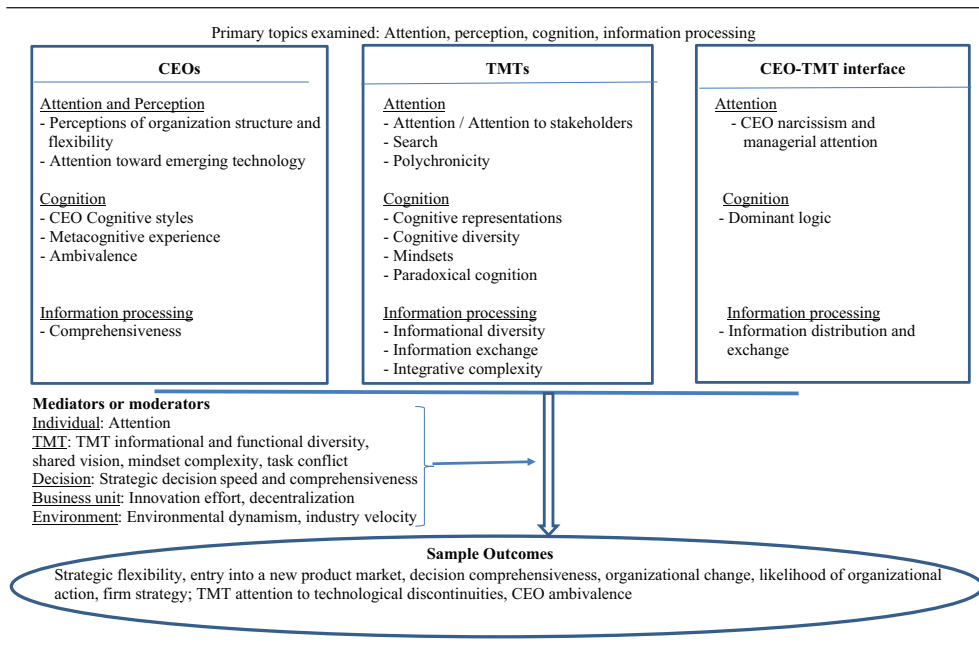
Primary topics examined: Attention, perception, cognition, information processing

CEOs

Attention and Perception
- Perceptions of organization structure and flexibility
- Attention toward emerging technology

Cognition
- CEO Cognitive styles
- Metacognitive experience
- Ambivalence

Information processing
- Comprehensiveness

TMTs

Attention
- Attention / Attention to stakeholders
- Search
- Polychronicity

Cognition
- Cognitive representations
- Cognitive diversity
- Mindsets
- Paradoxical cognition

Information processing
- Informational diversity
- Information exchange
- Integrative complexity

CEO-TMT interface

Attention
- CEO narcissism and managerial attention

Cognition
- Dominant logic

Information processing
- Information distribution and exchange

Mediators or moderators
Individual: Attention
TMT: TMT informational and functional diversity, shared vision, mindset complexity, task conflict
Decision: Strategic decision speed and comprehensiveness
Business unit: Innovation effort, decentralization
Environment: Environmental dynamism, industry velocity

Sample Outcomes
Strategic flexibility, entry into a new product market, decision comprehensiveness, organizational change, likelihood of organizational action, firm strategy; TMT attention to technological discontinuities, CEO ambivalence